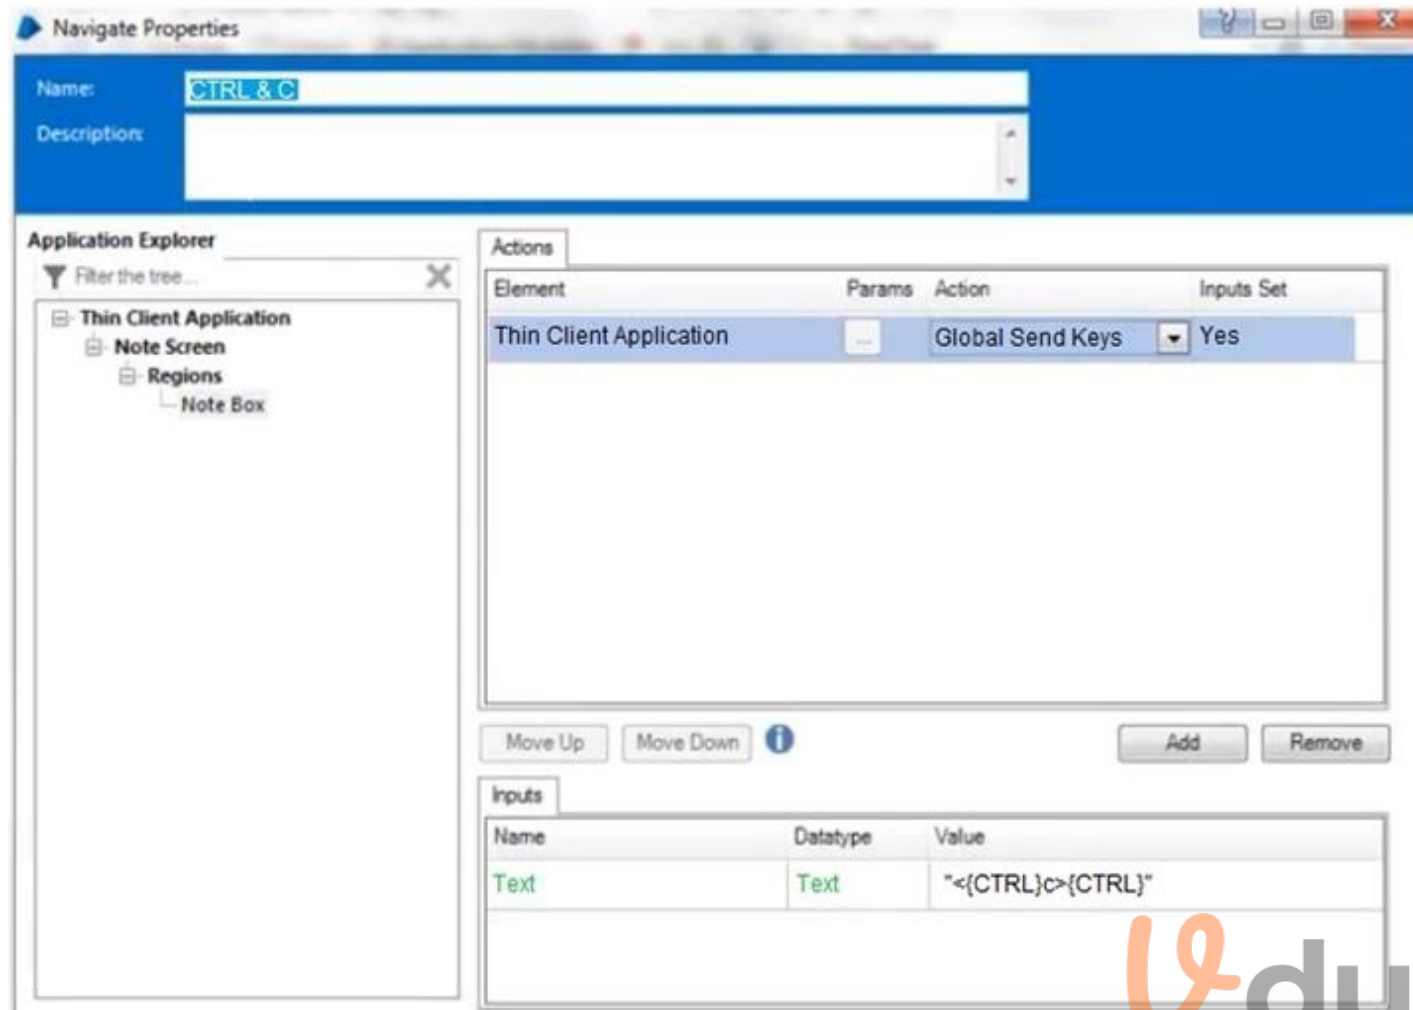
Navigate Properties

Name: CTRL & C

Description:

Application Explorer

Filter the tree...

Thin Client Application
Note Screen
Regions
Note Box

Actions

| Element | Params | Action | Inputs Set |
|---|---|---|---|
| Thin Client Application | ... | Global Send Keys | Yes |

Move Up Move Down Add Remove

Inputs

| Name | Datatype | Value |
|---|---|---|
| Text | Text | "<{CTRL}c>{CTRL}" |